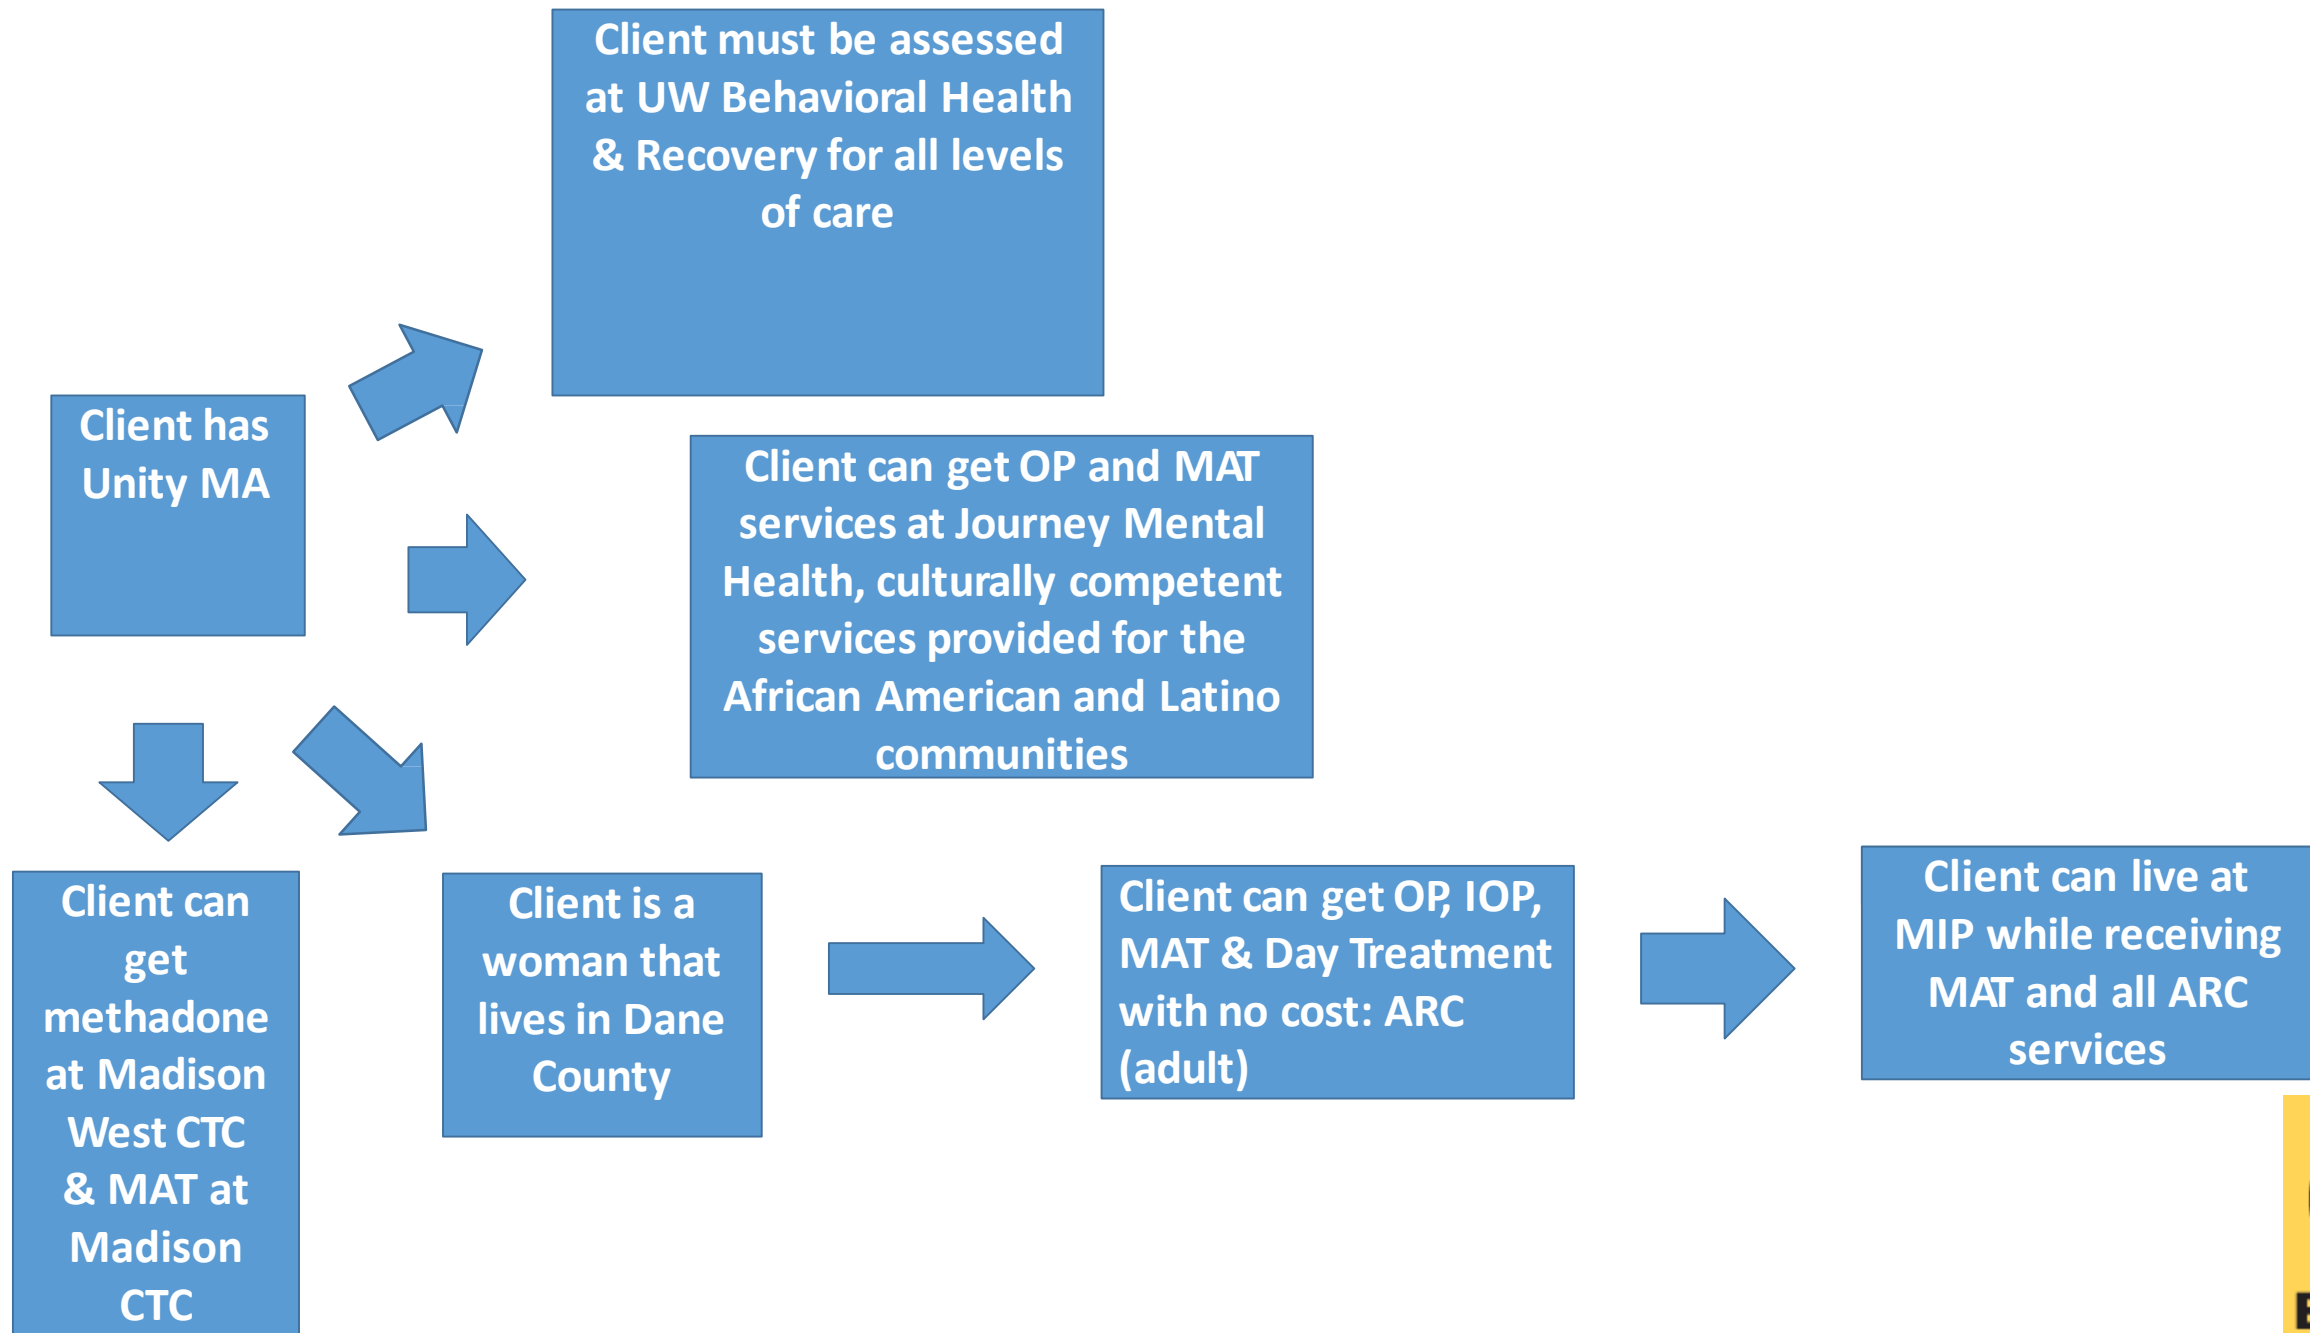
Client must be assessed at UW Behavioral Health & Recovery for all levels of care

Client has Unity MA

Client can get OP and MAT services at Journey Mental Health, culturally competent services provided for the African American and Latino communities

Client can get methadone at Madison West CTC & MAT at Madison CTC

Client is a woman that lives in Dane County

Client can get OP, IOP, MAT & Day Treatment with no cost: ARC (adult)

Client can live at MIP while receiving MAT and all ARC services